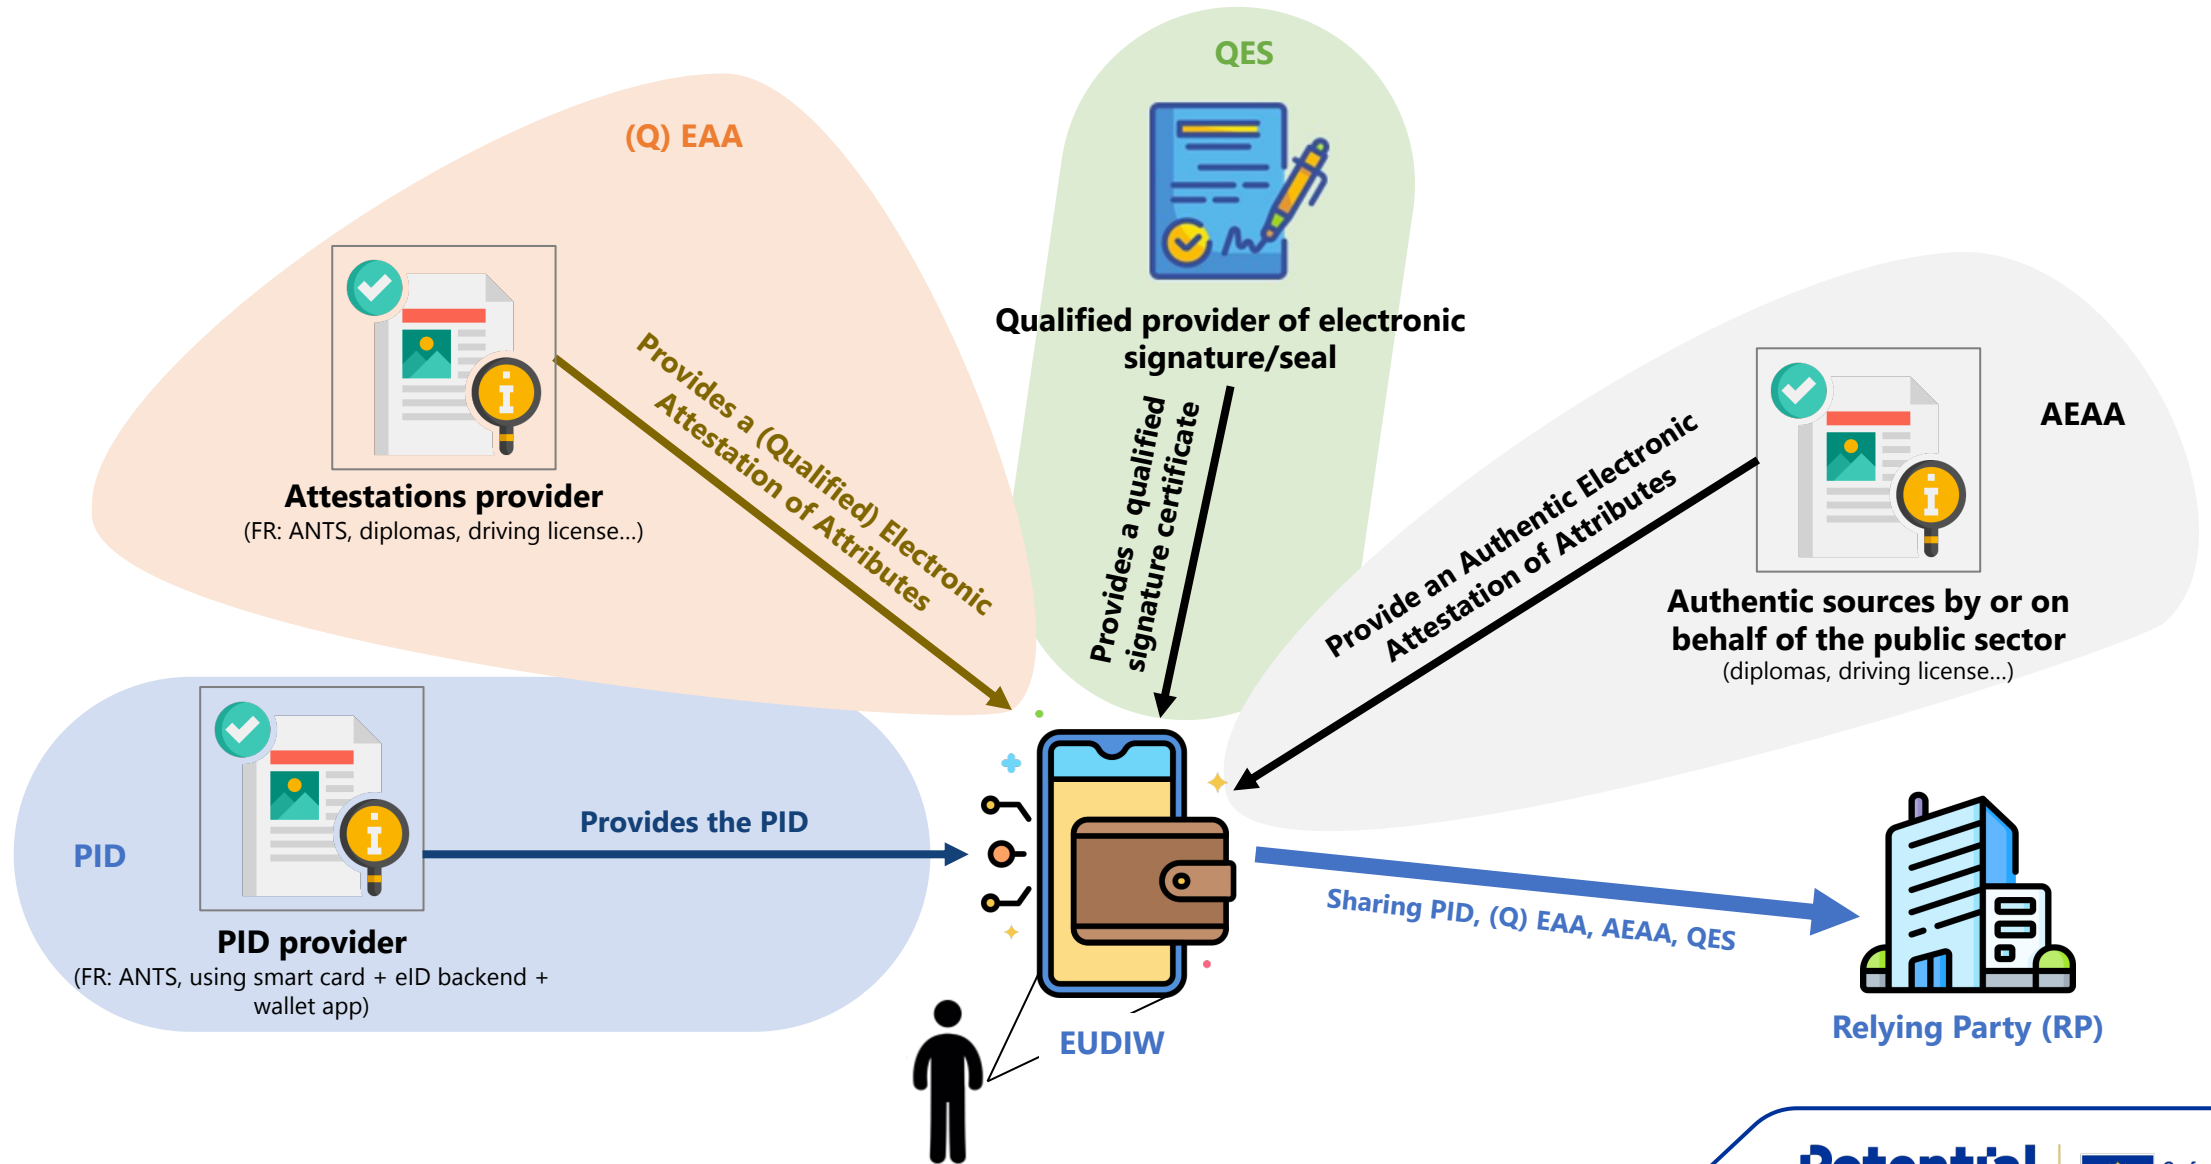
QES

(Q) EAA

Qualified provider of electronic signature/seal

Attestations provider
(FR: ANTS, diplomas, driving license...)

Provides a (Qualified) Electronic Attestation of Attributes

Provides a qualified signature certificate

AEAA

Provide an Authentic Electronic Attestation of Attributes

Authentic sources by or on behalf of the public sector
(diplomas, driving license...)

PID

Provides the PID

PID provider
(FR: ANTS, using smart card + eID backend + wallet app)

Sharing PID, (Q) EAA, AEAA, QES

EUDIW

Relying Party (RP)

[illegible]